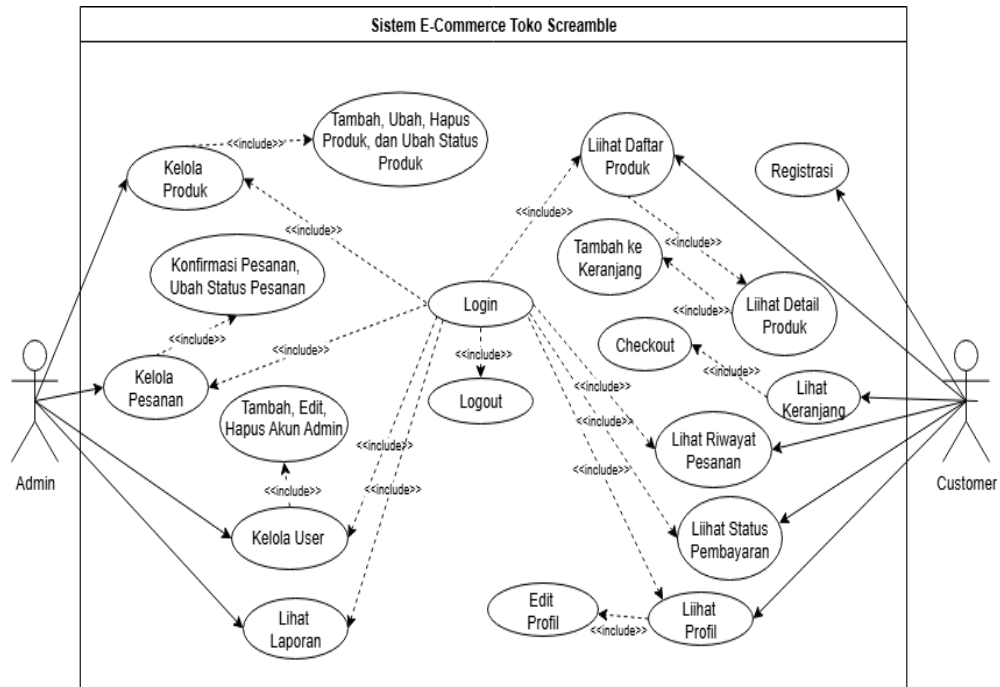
Sistem E-Commerce Toko Screamble

Kelola Produk

<<include>>

Tambah, Ubah, Hapus Produk, dan Ubah Status Produk

<<include>>

Konfirmasi Pesanan, Ubah Status Pesanan

<<include>>

Kelola Pesanan

<<include>>

Tambah, Edit, Hapus Akun Admin

<<include>>

Kelola User

Lihat Laporan

Admin

Login

<<include>>

Logout

<<include>>

<<include>>

<<include>>

Liihat Daftar Produk

<<include>>

Tambah ke Keranjang

<<include>>

Liihat Detail Produk

<<include>>

Checkout

<<include>>

Lihat Keranjang

<<include>>

<<include>>

<<include>>

Lihat Riwayat Pesanan

Liihat Status Pembayaran

Edit Profil

<<include>>

Liihat Profil

Registrasi

Customer